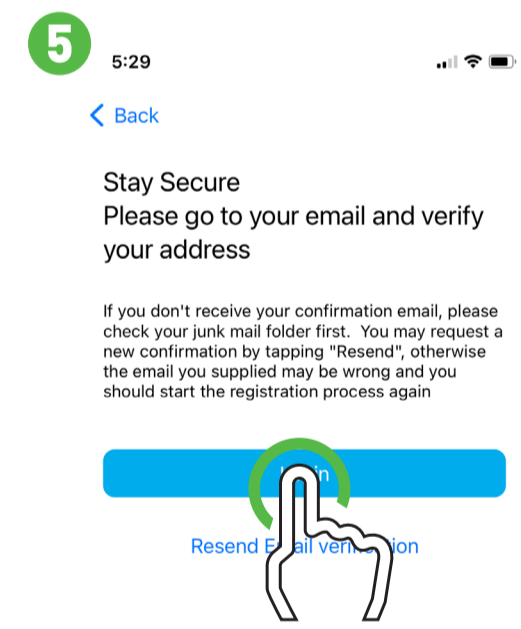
5

5:29

< Back

Stay Secure
Please go to your email and verify your address

If you don't receive your confirmation email, please check your junk mail folder first. You may request a new confirmation by tapping "Resend", otherwise the email you supplied may be wrong and you should start the registration process again

L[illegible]in

Resend E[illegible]ail veri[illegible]ion